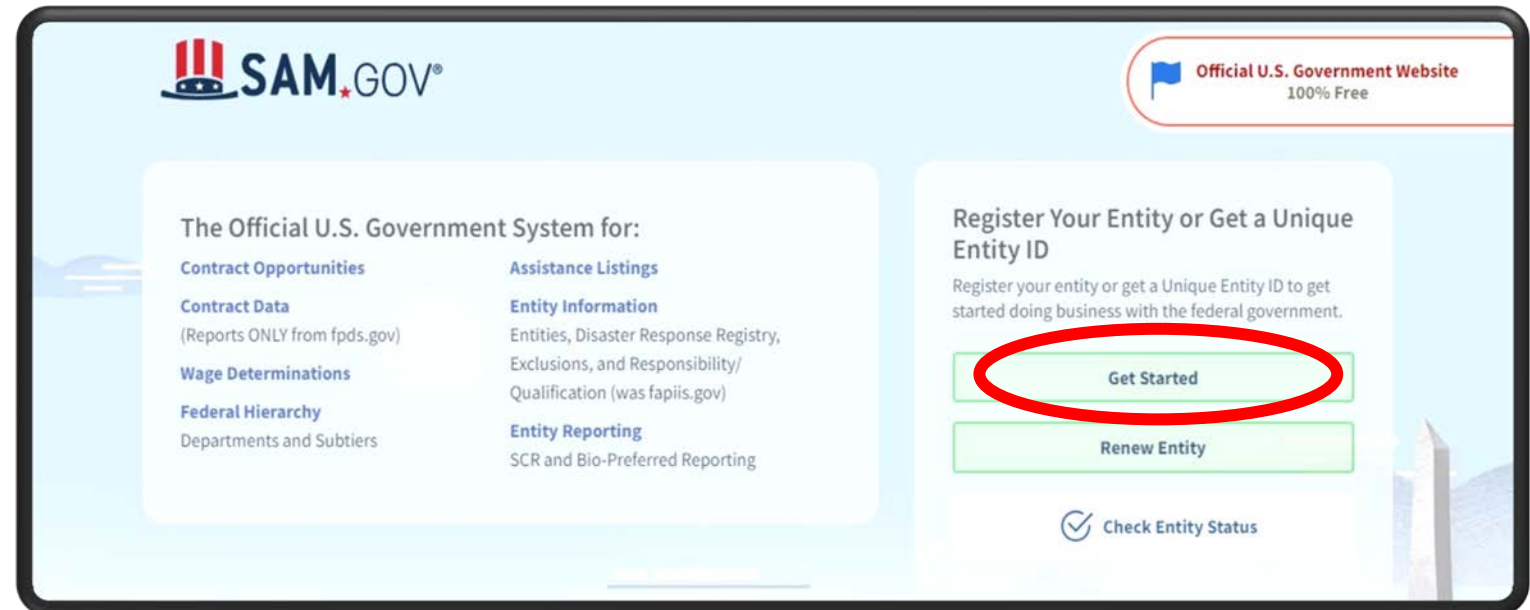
SAM.GOV®

Official U.S. Government Website
100% Free

The Official U.S. Government System for:

Contract Opportunities

Contract Data
(Reports ONLY from fpds.gov)

Wage Determinations

Federal Hierarchy
Departments and Subtiers

Assistance Listings

Entity Information
Entities, Disaster Response Registry, Exclusions, and Responsibility/ Qualification (was fapiis.gov)

Entity Reporting
SCR and Bio-Preferred Reporting

Register Your Entity or Get a Unique Entity ID

Register your entity or get a Unique Entity ID to get started doing business with the federal government.

Get Started

Renew Entity

Check Entity Status